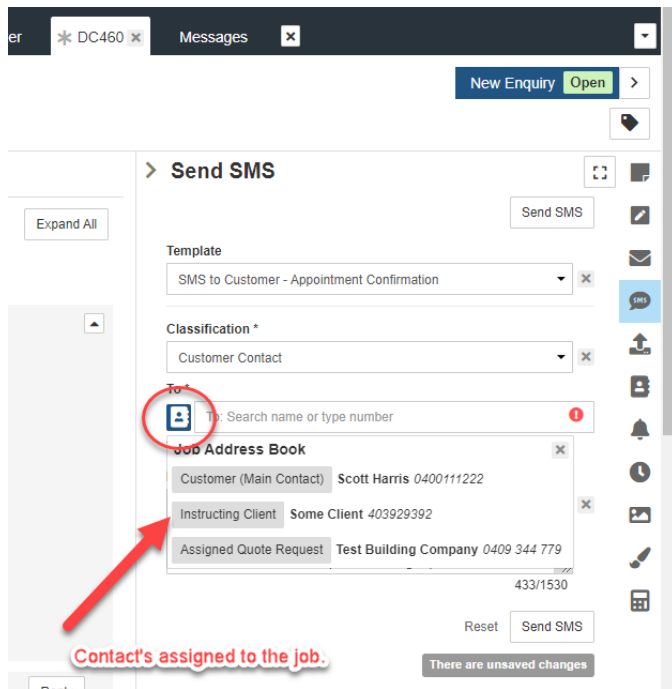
er DC460 Messages

New Enquiry Open

Expand All

Send SMS

Send SMS

Template

SMS to Customer - Appointment Confirmation

Classification *

Customer Contact

To *

To: Search name or type number

Job Address Book

Customer (Main Contact) Scott Harris 0400111222

Instructing Client Some Client 403929392

Assigned Quote Request Test Building Company 0409 344 779

433/1530

Reset Send SMS

Contact's assigned to the job.

There are unsaved changes